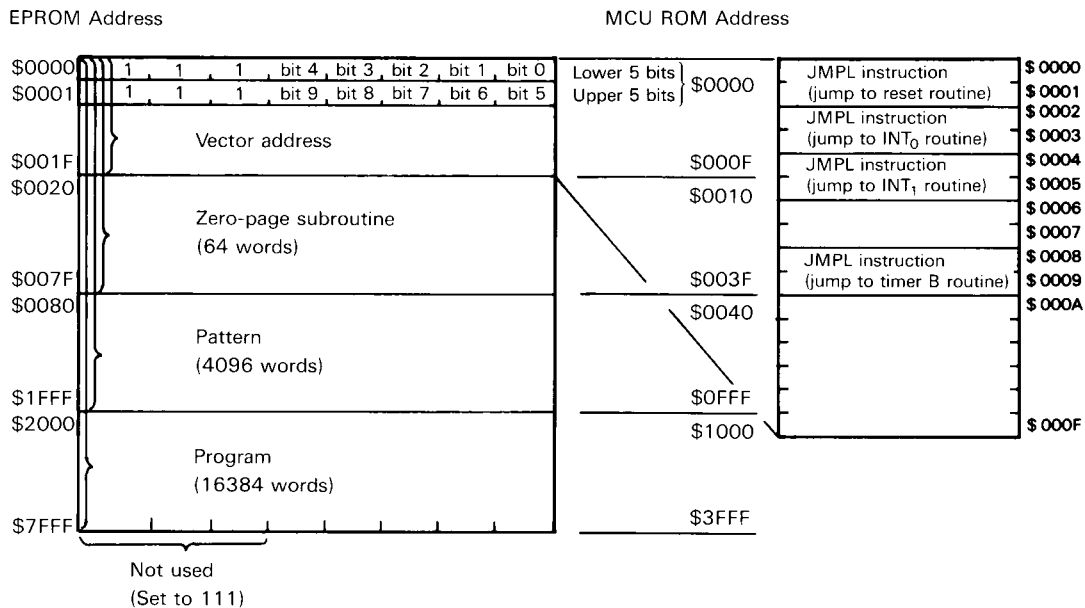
EPROM Address

MCU ROM Address

| | | | | | | | | |
|---|---|---|---|---|---|---|---|---|
| \$0000 | 1 | 1 | 1 | bit 4 | bit 3 | bit 2 | bit 1 | bit 0 |
| \$0001 | 1 | 1 | 1 | bit 9 | bit 8 | bit 7 | bit 6 | bit 5 |

Lower 5 bits
Upper 5 bits
\$0000

Vector address

\$001F
\$000F

\$0020
\$0010

Zero-page subroutine
(64 words)

\$007F
\$003F

\$0080
\$0040

Pattern
(4096 words)

\$1FFF
\$0FFF

\$2000
\$1000

Program
(16384 words)

\$7FFF
\$3FFF

Not used
(Set to 111)

| | |
|---|---|
| JMPL instruction (jump to reset routine) | \$ 0000 \$ 0001 |
| JMPL instruction (jump to $INT_0$ routine) | \$ 0002 \$ 0003 |
| JMPL instruction (jump to $INT_1$ routine) | \$ 0004 \$ 0005 |
| | \$ 0006 \$ 0007 |
| JMPL instruction (jump to timer B routine) | \$ 0008 \$ 0009 |
| | \$ 000A |
| | \$ 000F |